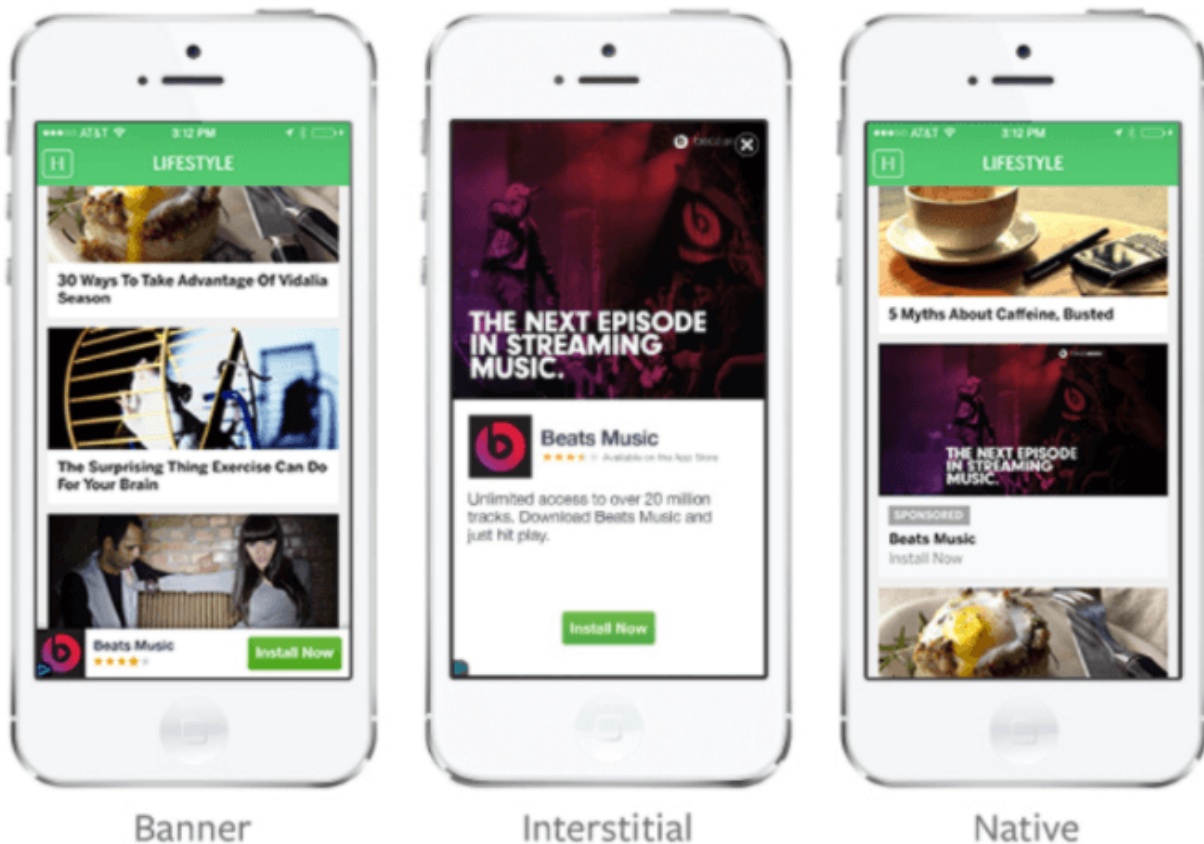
AT&T 3:12 PM

H LIFESTYLE

30 Ways To Take Advantage Of Vidalia Season

The Surprising Thing Exercise Can Do For Your Brain

Beats Music
★★★★★
Install Now

Banner

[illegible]

THE NEXT EPISODE IN STREAMING MUSIC.

Beats Music
★★★★★ Available on the App Store

Unlimited access to over 20 million tracks. Download Beats Music and just hit play.

Install Now

Interstitial

AT&T 3:12 PM

H LIFESTYLE

5 Myths About Caffeine, Busted

THE NEXT EPISODE IN STREAMING MUSIC.

SPONSORED
Beats Music
Install Now

Native